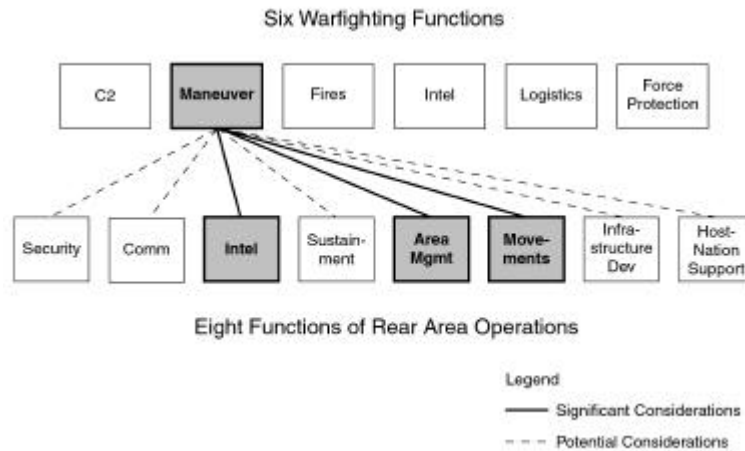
Six Warfighting Functions

C2

Maneuver

Fires

Intel

Logistics

Force Protection

Security

Comm

Intel

Sustainment

Area Mgmt

Movements

Infrastructure Dev

Host-Nation Support

Eight Functions of Rear Area Operations

Legend

Significant Considerations

Potential Considerations